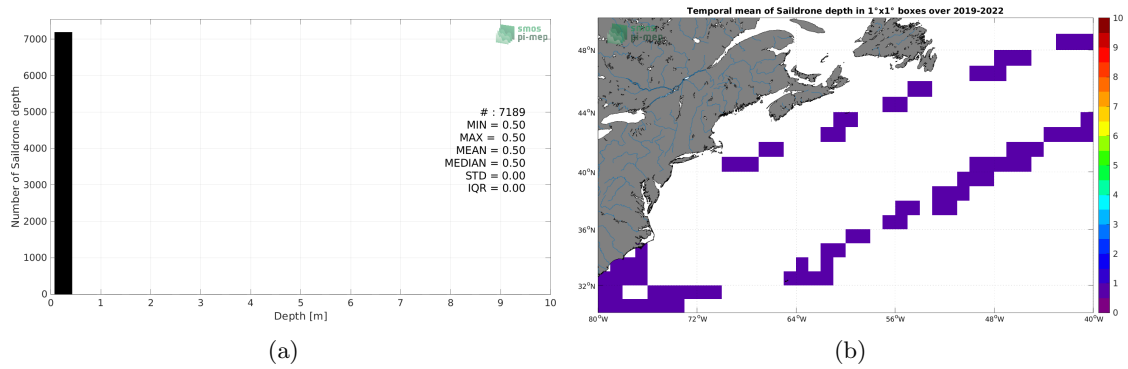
smos
pi-mep

7000
6000
5000
4000
3000
2000
1000
0

Number of Saildrone depth

# : 7189
MIN = 0.50
MAX = 0.50
MEAN = 0.50
MEDIAN = 0.50
STD = 0.00
IQR = 0.00

0 1 2 3 4 5 6 7 8 9 10
Depth [m]

(a)

Temporal mean of Saildrone depth in 1°x1° boxes over 2019-2022

smos
pi-mep

48°N
44°N
40°N
36°N
32°N

80°W 72°W 64°W 56°W 48°W 40°W

10
9
8
7
6
5
4
3
2
1
0

(b)